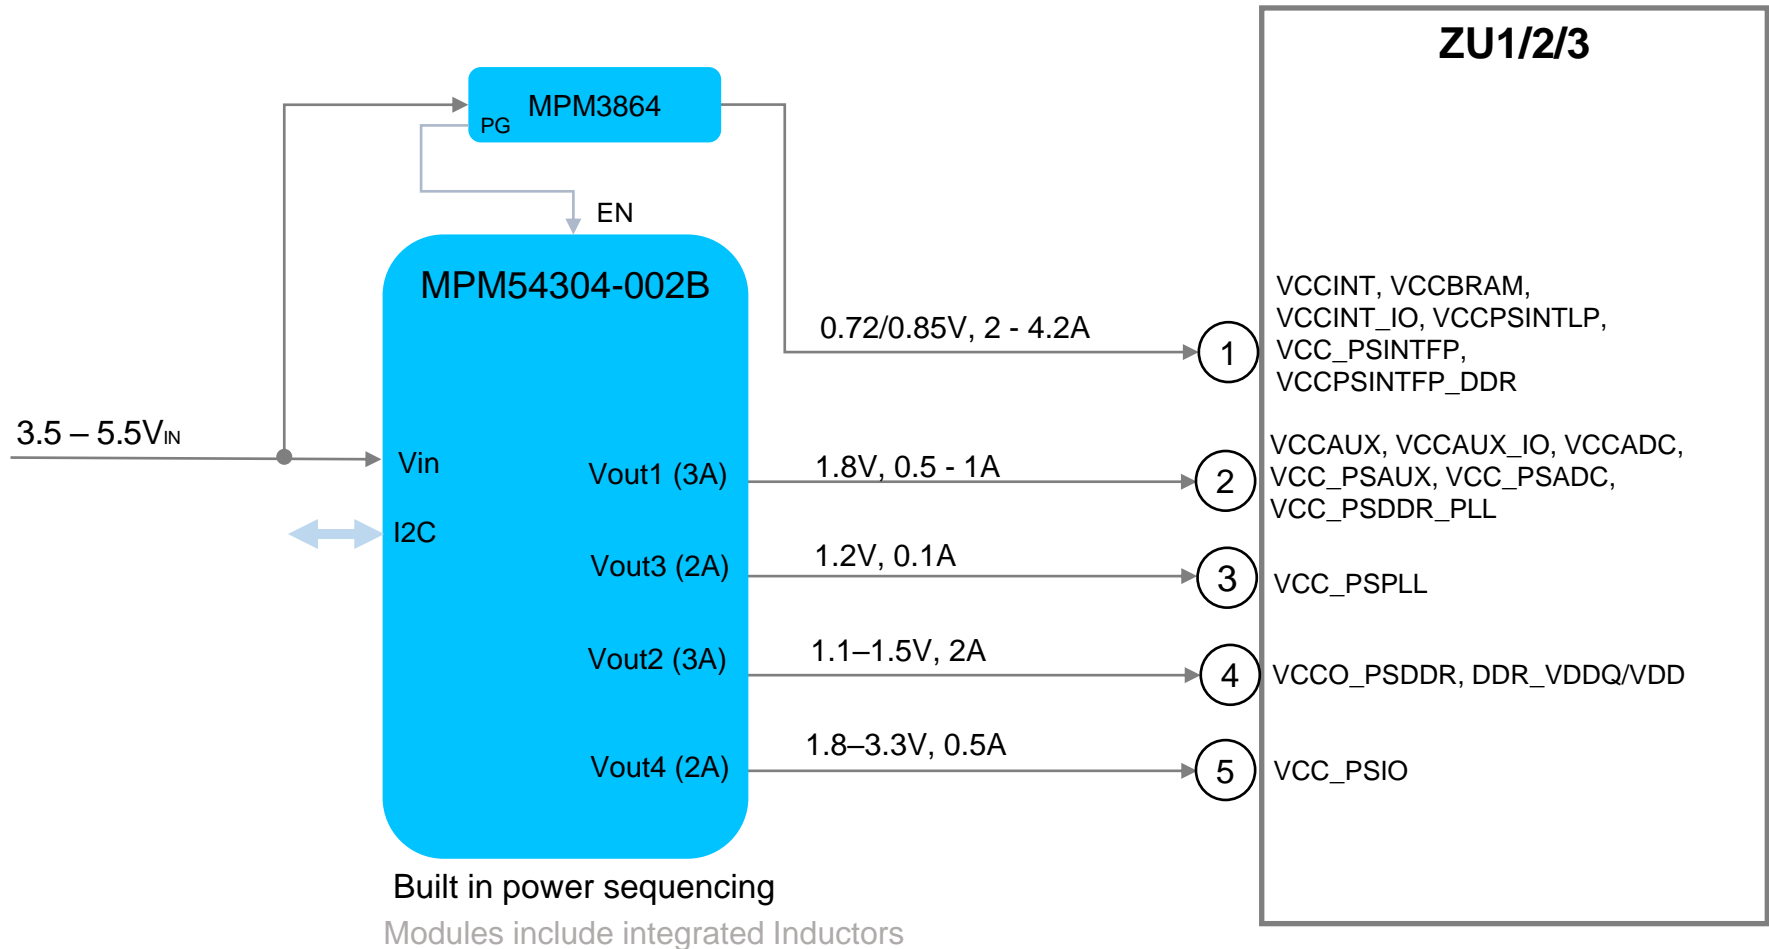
ZU1/2/3

MPM3864
PG

EN

MPM54304-002B

3.5 – 5.5V$_{IN}$

Vin

I2C

Vout1 (3A)

Vout3 (2A)

Vout2 (3A)

Vout4 (2A)

0.72/0.85V, 2 - 4.2A

1.8V, 0.5 - 1A

1.2V, 0.1A

1.1–1.5V, 2A

1.8–3.3V, 0.5A

1

VCCINT, VCCBRAM, VCCINT_IO, VCCPSINTLP, VCC_PSINTFP, VCCPSINTFP_DDR

2

VCCAUX, VCCAUX_IO, VCCADC, VCC_PSAUX, VCC_PSADC, VCC_PSDDR_PLL

3

VCC_PSPLL

4

VCCO_PSDDR, DDR_VDDQ/VDD

5

VCC_PSIO

Built in power sequencing

Modules include integrated Inductors